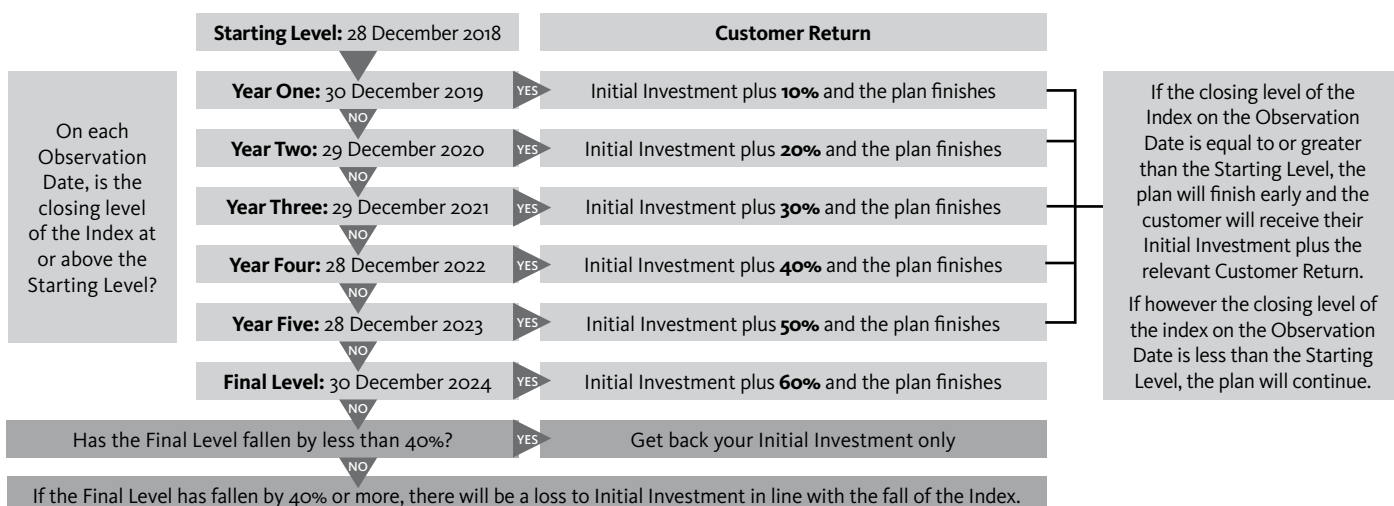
**Starting Level:** 28 December 2018

**Customer Return**

On each Observation Date, is the closing level of the Index at or above the Starting Level?

**Year One:** 30 December 2019
YES
Initial Investment plus **10%** and the plan finishes
NO

**Year Two:** 29 December 2020
YES
Initial Investment plus **20%** and the plan finishes
NO

**Year Three:** 29 December 2021
YES
Initial Investment plus **30%** and the plan finishes
NO

**Year Four:** 28 December 2022
YES
Initial Investment plus **40%** and the plan finishes
NO

**Year Five:** 28 December 2023
YES
Initial Investment plus **50%** and the plan finishes
NO

**Final Level:** 30 December 2024
YES
Initial Investment plus **60%** and the plan finishes
NO

If the closing level of the Index on the Observation Date is equal to or greater than the Starting Level, the plan will finish early and the customer will receive their Initial Investment plus the relevant Customer Return.

If however the closing level of the index on the Observation Date is less than the Starting Level, the plan will continue.

Has the Final Level fallen by less than 40%?
YES
Get back your Initial Investment only
NO

If the Final Level has fallen by 40% or more, there will be a loss to Initial Investment in line with the fall of the Index.